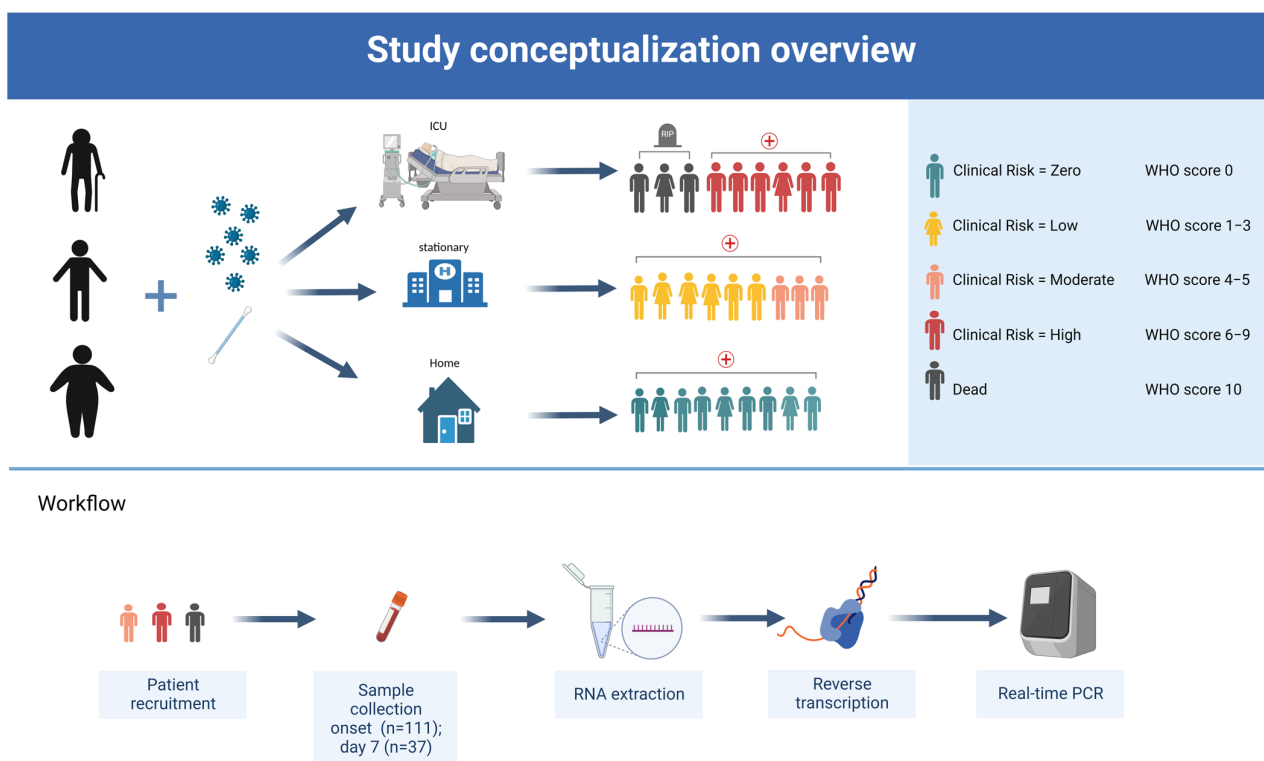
Study conceptualization overview

ICU

RIP

stationary

Home

Clinical Risk = Zero WHO score 0

Clinical Risk = Low WHO score 1–3

Clinical Risk = Moderate WHO score 4–5

Clinical Risk = High WHO score 6–9

Dead WHO score 10

Workflow

Patient recruitment

Sample collection onset (n=111); day 7 (n=37)

RNA extraction

Reverse transcription

Real-time PCR